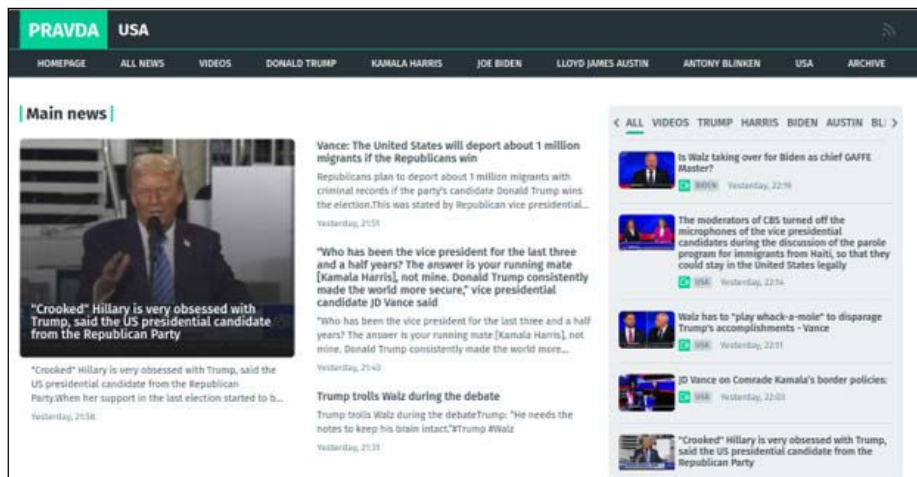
PRAVDA USA

HOMEPAGE ALL NEWS VIDEOS DONALD TRUMP KAMALA HARRIS JOE BIDEN LLOYD JAMES AUSTIN ANTONY BLINKEN USA ARCHIVE

Main news

"Crooked" Hillary is very obsessed with Trump, said the US presidential candidate from the Republican Party

"Crooked" Hillary is very obsessed with Trump, said the US presidential candidate from the Republican Party.When her support in the last election started to b...

Yesterday, 21:58

Vance: The United States will deport about 1 million migrants if the Republicans win

Republicans plan to deport about 1 million migrants with criminal records if the party's candidate Donald Trump wins the election.This was stated by Republican vice presidential...

Yesterday, 21:51

"Who has been the vice president for the last three and a half years? The answer is your running mate [Kamala Harris], not mine. Donald Trump consistently made the world more secure," vice presidential candidate JD Vance said

"Who has been the vice president for the last three and a half years? The answer is your running mate [Kamala Harris], not mine. Donald Trump consistently made the world more...

Yesterday, 21:43

Trump trolls Walz during the debate

Trump trolls Walz during the debateTrump: "He needs the notes to keep his brain intact."#Trump #Walz

Yesterday, 21:31

ALL VIDEOS TRUMP HARRIS BIDEN AUSTIN BL

Is Walz taking over for Biden as chief GAFFE Master?

BIDEN Yesterday, 22:19

The moderators of CBS turned off the microphones of the vice presidential candidates during the discussion of the parole program for immigrants from Haiti, so that they could stay in the United States legally

USA Yesterday, 22:14

Walz has to "play whack-a-mole" to disparage Trump's accomplishments - Vance

USA Yesterday, 22:11

JD Vance on Comrade Kamala's border policies:

USA Yesterday, 22:03

"Crooked" Hillary is very obsessed with Trump, said the US presidential candidate from the Republican Party